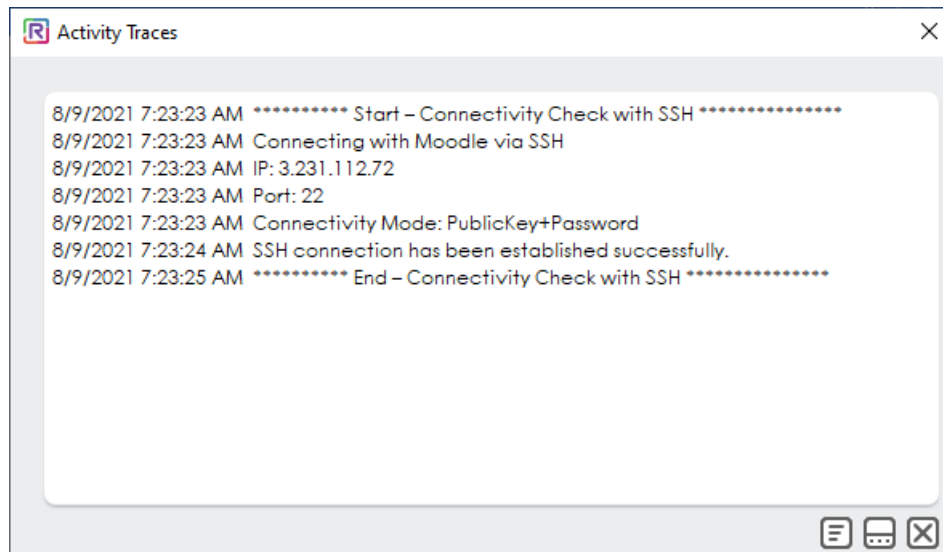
R Activity Traces

×

8/9/2021 7:23:23 AM *********** Start – Connectivity Check with SSH ****************
8/9/2021 7:23:23 AM Connecting with Moodle via SSH
8/9/2021 7:23:23 AM IP: 3.231.112.72
8/9/2021 7:23:23 AM Port: 22
8/9/2021 7:23:23 AM Connectivity Mode: PublicKey+Password
8/9/2021 7:23:24 AM SSH connection has been established successfully.
8/9/2021 7:23:25 AM *********** End – Connectivity Check with SSH ****************